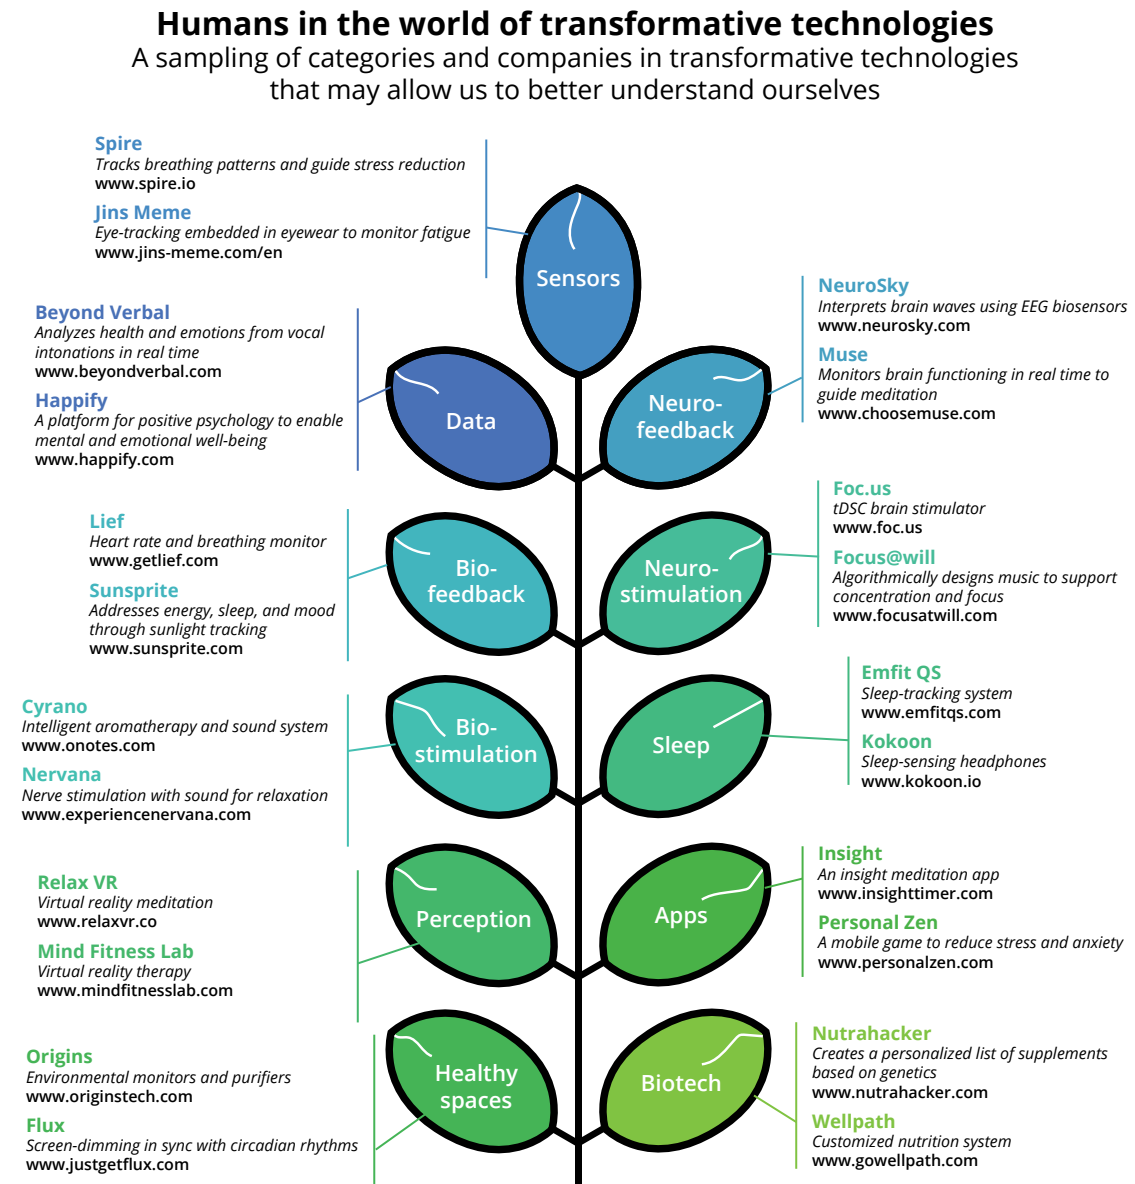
Humans in the world of transformative technologies
A sampling of categories and companies in transformative technologies that may allow us to better understand ourselves

Spire
Tracks breathing patterns and guide stress reduction
www.spire.io

Jins Meme
Eye-tracking embedded in eyewear to monitor fatigue
www.jins-meme.com/en

Sensors

NeuroSky
Interprets brain waves using EEG biosensors
www.neurosky.com

Muse
Monitors brain functioning in real time to guide meditation
www.choosemuse.com

Beyond Verbal
Analyzes health and emotions from vocal intonations in real time
www.beyondverbal.com

Happify
A platform for positive psychology to enable mental and emotional well-being
www.happify.com

Data

Neuro-feedback

Foc.us
tDSC brain stimulator
www.foc.us

Focus@will
Algorithmically designs music to support concentration and focus
www.focusatwill.com

Lief
Heart rate and breathing monitor
www.getlief.com

Sunsprite
Addresses energy, sleep, and mood through sunlight tracking
www.sunsprite.com

Bio-feedback

Neuro-stimulation

Emfit QS
Sleep-tracking system
www.emfitqs.com

Kokoon
Sleep-sensing headphones
www.kokoon.io

Cyrano
Intelligent aromatherapy and sound system
www.onotes.com

Nervana
Nerve stimulation with sound for relaxation
www.experiencenervana.com

Bio-stimulation

Sleep

Insight
An insight meditation app
www.insighttimer.com

Personal Zen
A mobile game to reduce stress and anxiety
www.personalzen.com

Relax VR
Virtual reality meditation
www.relaxvr.co

Mind Fitness Lab
Virtual reality therapy
www.mindfitnesslab.com

Perception

Apps

Nutrahacker
Creates a personalized list of supplements based on genetics
www.nutrahacker.com

Wellpath
Customized nutrition system
www.gowellpath.com

Origins
Environmental monitors and purifiers
www.originstech.com

Flux
Screen-dimming in sync with circadian rhythms
www.justgetflux.com

Healthy spaces

Biotech